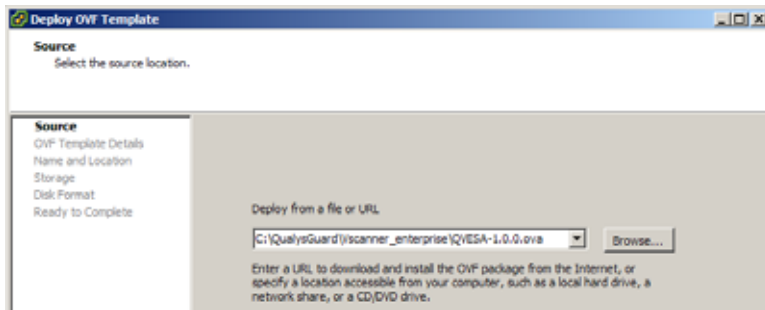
Deploy OVF Template

Source
Select the source location.

Source
OVF Template Details
Name and Location
Storage
Disk Format
Ready to Complete

Deploy from a file or URL

C:\QualysGuard\Vscanner_enterprise\QVESA-1.0.0.ova

Browse...

Enter a URL to download and install the OVF package from the Internet, or specify a location accessible from your computer, such as a local hard drive, a network share, or a CD/DVD drive.